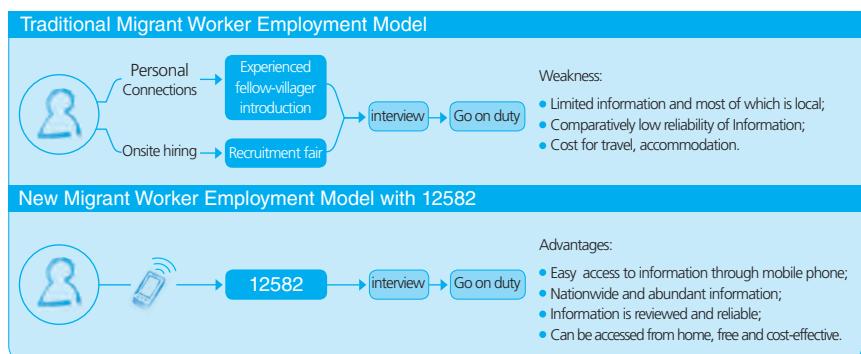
Traditional Migrant Worker Employment Model

Personal Connections

Experienced fellow-villager introduction

Onsite hiring

Recruitment fair

interview

Go on duty

Weakness:

• Limited information and most of which is local;
• Comparatively low reliability of Information;
• Cost for travel, accommodation.

New Migrant Worker Employment Model with 12582

12582

interview

Go on duty

Advantages:

• Easy access to information through mobile phone;
• Nationwide and abundant information;
• Information is reviewed and reliable;
• Can be accessed from home, free and cost-effective.